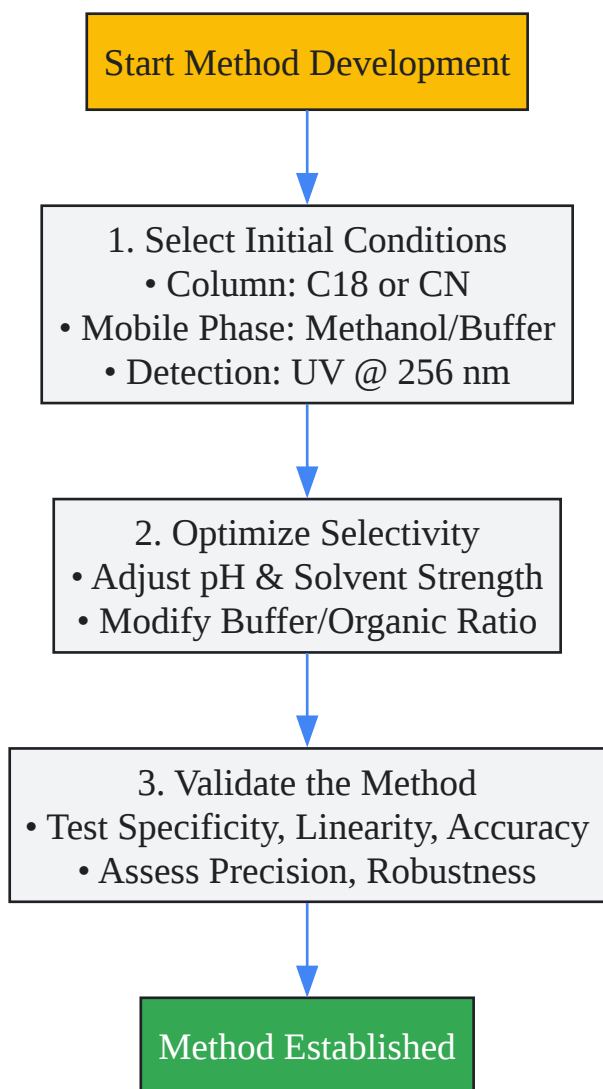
Start Method Development

1. Select Initial Conditions
• Column: C18 or CN
• Mobile Phase: Methanol/Buffer
• Detection: UV @ 256 nm

2. Optimize Selectivity
• Adjust pH & Solvent Strength
• Modify Buffer/Organic Ratio

3. Validate the Method
• Test Specificity, Linearity, Accuracy
• Assess Precision, Robustness

Method Established